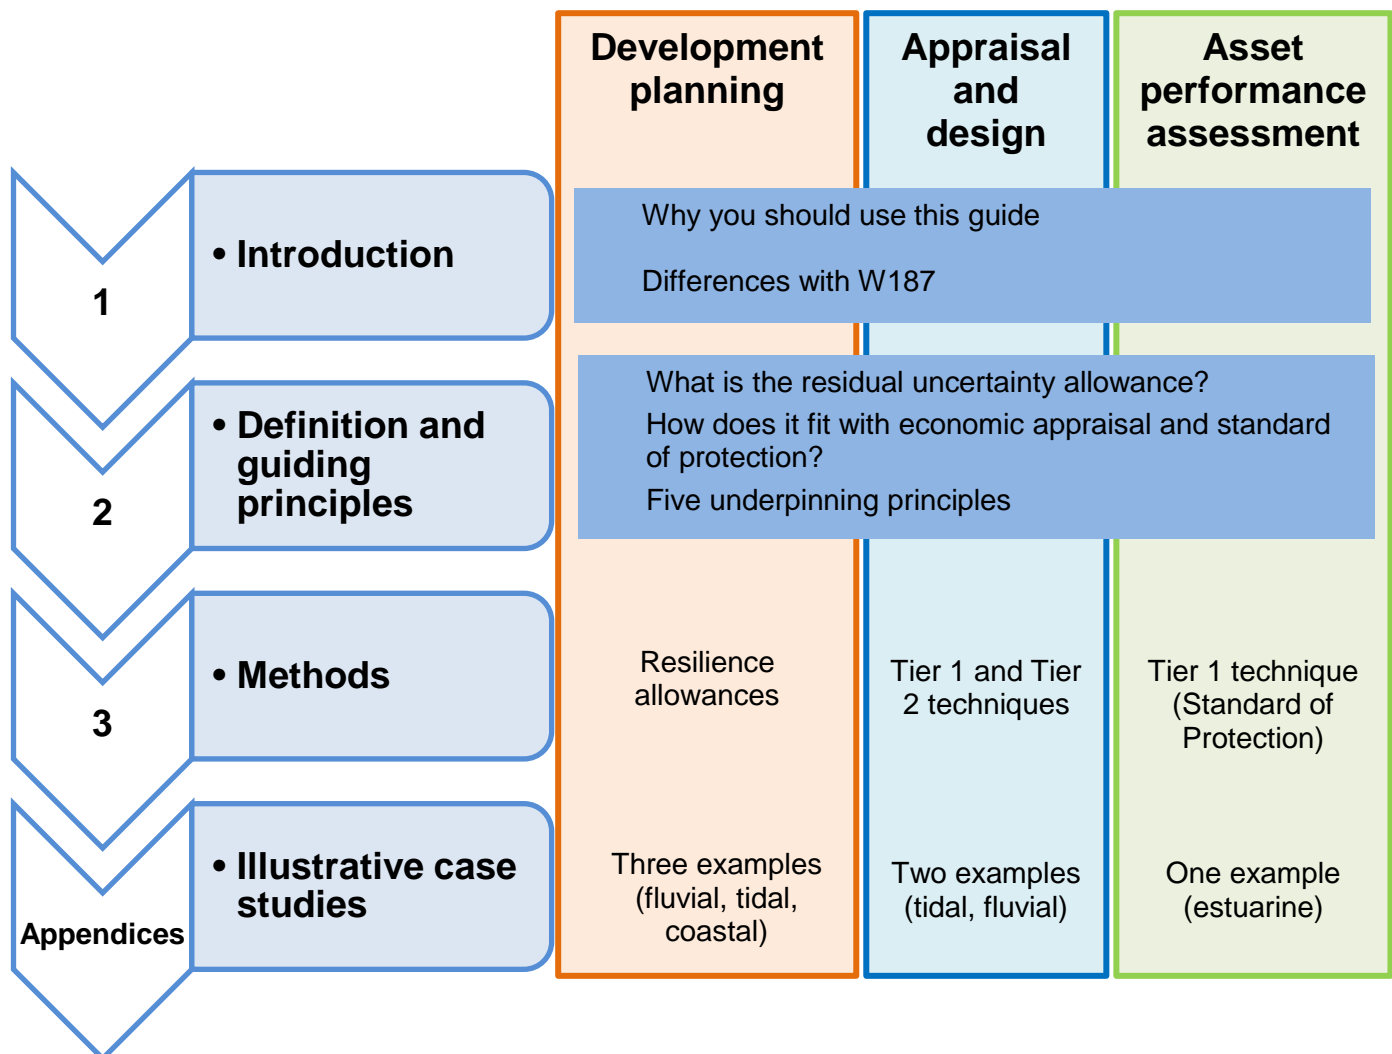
Development planning

Appraisal and design

Asset performance assessment

1

• Introduction

Why you should use this guide

Differences with W187

2

• Definition and guiding principles

What is the residual uncertainty allowance?

How does it fit with economic appraisal and standard of protection?

Five underpinning principles

3

• Methods

Resilience allowances

Tier 1 and Tier 2 techniques

Tier 1 technique (Standard of Protection)

Appendices

• Illustrative case studies

Three examples (fluvial, tidal, coastal)

Two examples (tidal, fluvial)

One example (estuarine)